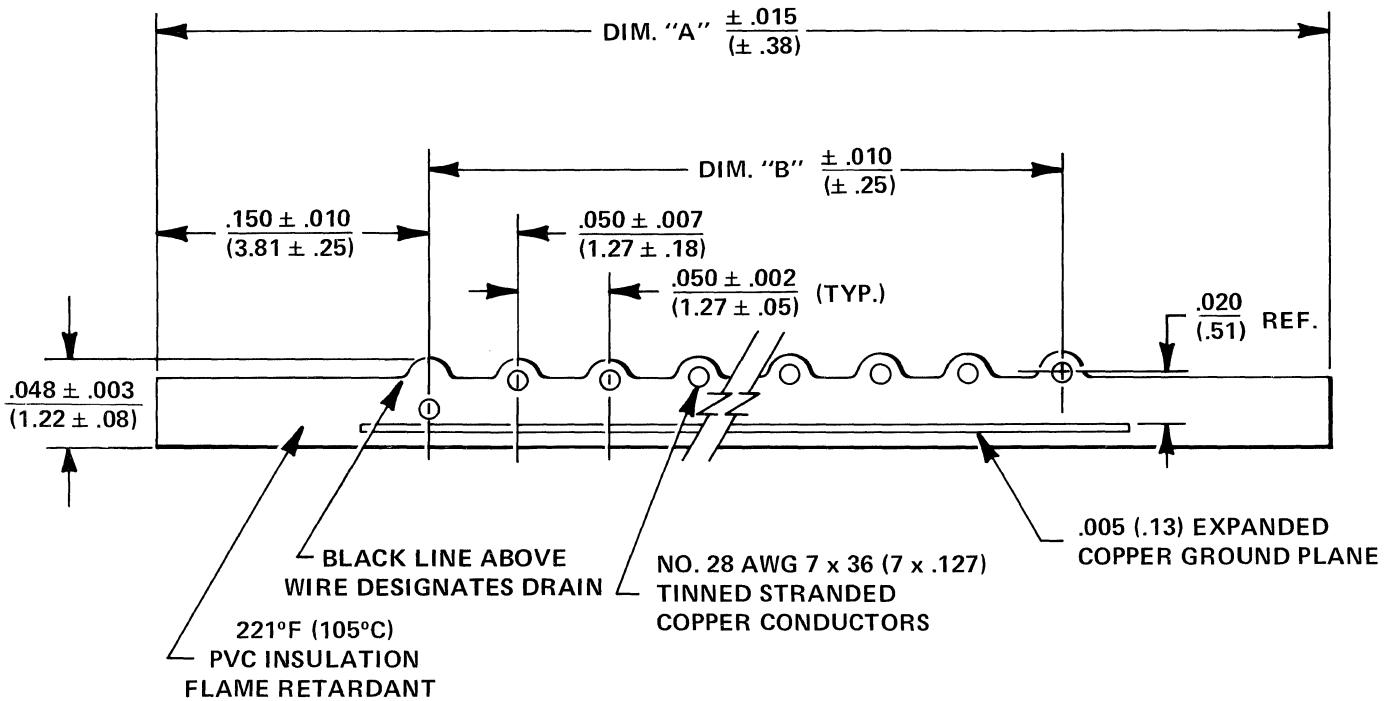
DIM. "A" $\frac{\pm .015}{(\pm .38)}$

DIM. "B" $\frac{\pm .010}{(\pm .25)}$

$\frac{.150 \pm .010}{(3.81 \pm .25)}$

$\frac{.050 \pm .007}{(1.27 \pm .18)}$

$\frac{.050 \pm .002}{(1.27 \pm .05)}$ (TYP.)

$\frac{.020}{(.51)}$ REF.

$\frac{.048 \pm .003}{(1.22 \pm .08)}$

BLACK LINE ABOVE WIRE DESIGNATES DRAIN

NO. 28 AWG 7 x 36 (7 x .127) TINNED STRANDED COPPER CONDUCTORS

.005 (.13) EXPANDED COPPER GROUND PLANE

221°F (105°C) PVC INSULATION FLAME RETARDANT